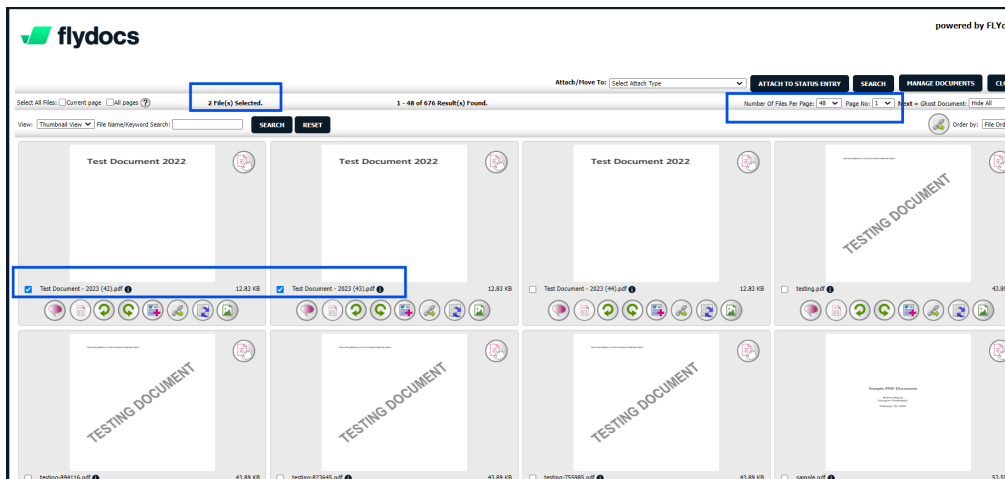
flydocs

powered by FLY

Attach/Move To: Select Attach Type

ATTACH TO STATUS ENTRY

SEARCH

MANAGE DOCUMENTS

CL

Select All Files: Current page All pages ?

2 File(s) Selected.

1 - 48 of 676 Result(s) Found.

Number Of Files Per Page: 48

Page No: 1

Next »

Ghost Document: Hide All

View: Thumbnail View

File Name/Keyword Search:

SEARCH

RESET

Order by: File Ord

Test Document 2022

Test Document - 2023 (42).pdf

12.83 KB

Test Document 2022

Test Document - 2023 (43).pdf

12.83 KB

Test Document 2022

Test Document - 2023 (44).pdf

12.83 KB

TESTING DOCUMENT

testing.pdf

43.8

TESTING DOCUMENT

testing-894116.pdf

43.89 KB

TESTING DOCUMENT

testing-823645.pdf

43.89 KB

TESTING DOCUMENT

testing-755985.pdf

43.89 KB

Sample PDF Document

sample.pdf

53.5